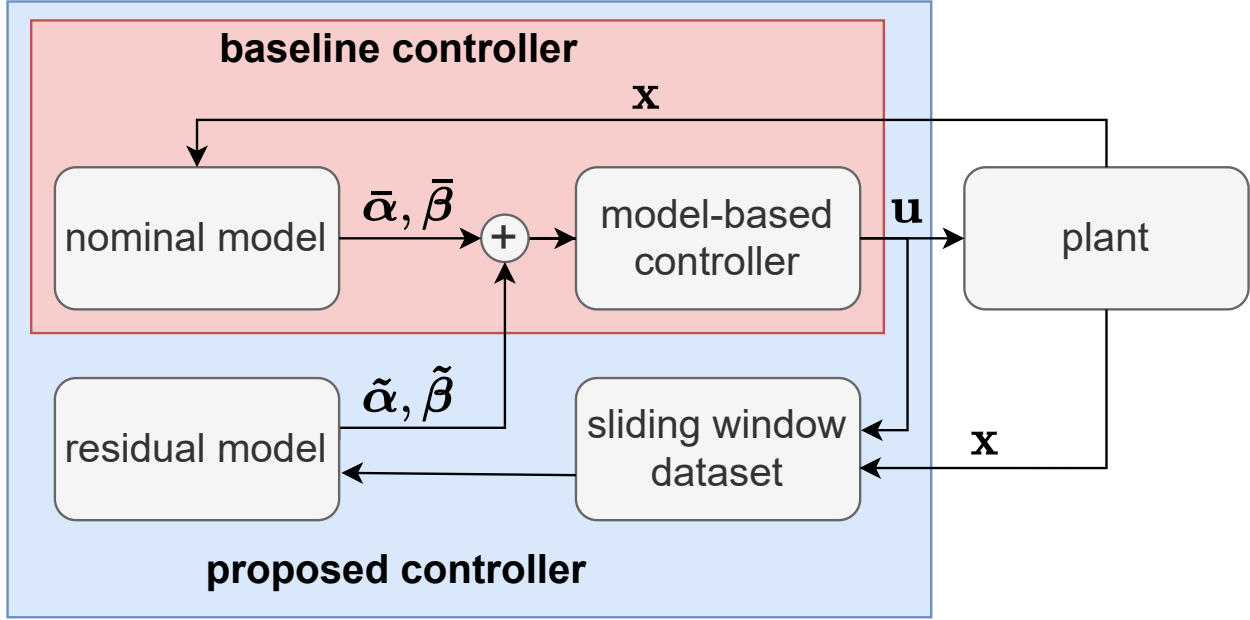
baseline controller

$\mathbf{x}$

nominal model

$\bar{\boldsymbol{\alpha}}, \bar{\boldsymbol{\beta}}$

+

model-based controller

$\mathbf{u}$

plant

$\tilde{\boldsymbol{\alpha}}, \tilde{\boldsymbol{\beta}}$

residual model

sliding window dataset

$\mathbf{x}$

proposed controller